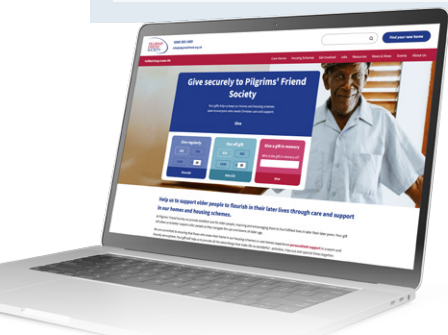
Find your new home

Give securely to Pilgrims' Friend Society

Give

Give regularly

One-off gift

Give a gift in memory

Donate

Donate

Help us to support older people to flourish in their later lives through care and support in our homes and housing schemes.